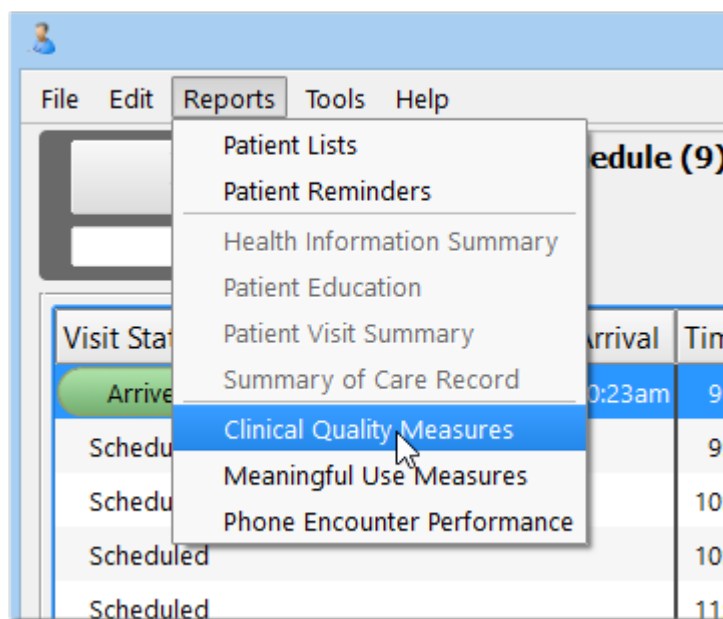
File Edit Reports Tools Help

Patient Lists
Patient Reminders
Health Information Summary
Patient Education
Patient Visit Summary
Summary of Care Record
Clinical Quality Measures
Meaningful Use Measures
Phone Encounter Performance

edule (9)

Visit Stat

Arrival

Tim

Arrive

0:23am

9

Schedu

9

Schedu

10

Scheduled

10

Scheduled

11